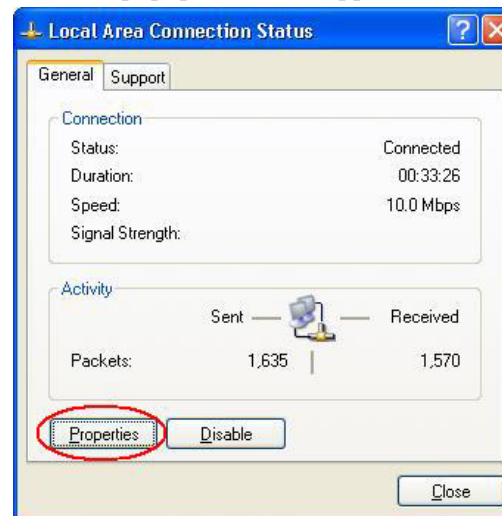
Local Area Connection Status

General | Support

Connection

Status: Connected
Duration: 00:33:26
Speed: 10.0 Mbps
Signal Strength:

Activity

Sent — — Received

Packets: 1,635 | 1,570

Properties Disable

Close